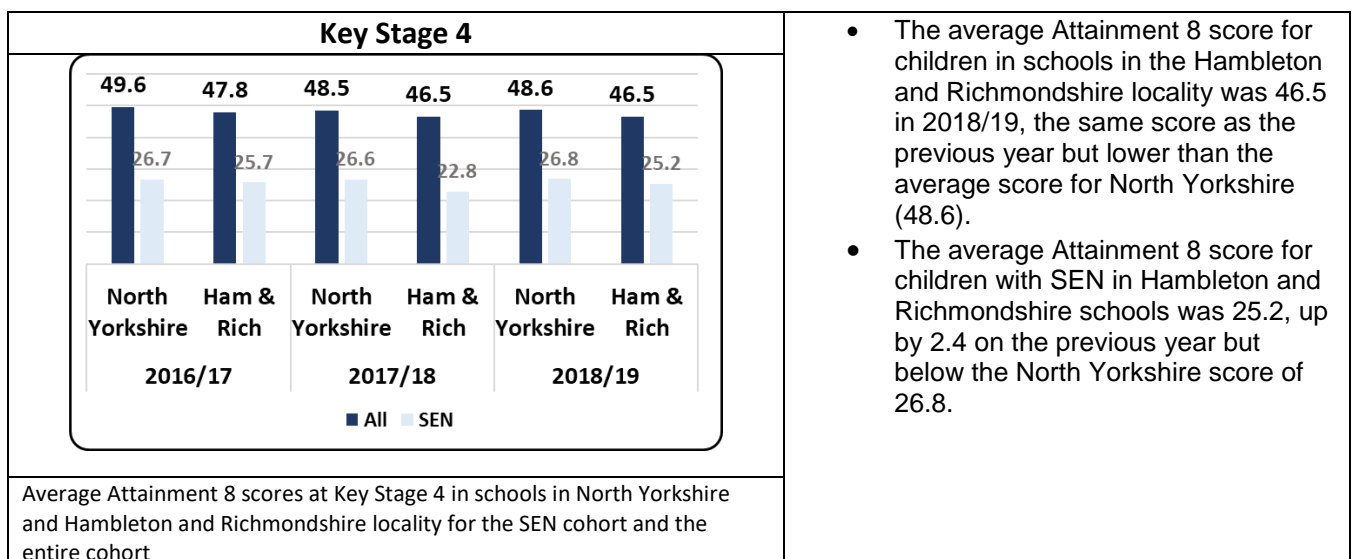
Key Stage 4

49.6 26.7 47.8 25.7 48.5 26.6 46.5 22.8 48.6 26.8 46.5 25.2

North Yorkshire | Ham & Rich | North Yorkshire | Ham & Rich | North Yorkshire | Ham & Rich

2016/17 | 2017/18 | 2018/19

All SEN

Average Attainment 8 scores at Key Stage 4 in schools in North Yorkshire and Hambleton and Richmondshire locality for the SEN cohort and the entire cohort

- The average Attainment 8 score for children in schools in the Hambleton and Richmondshire locality was 46.5 in 2018/19, the same score as the previous year but lower than the average score for North Yorkshire (48.6).
- The average Attainment 8 score for children with SEN in Hambleton and Richmondshire schools was 25.2, up by 2.4 on the previous year but below the North Yorkshire score of 26.8.